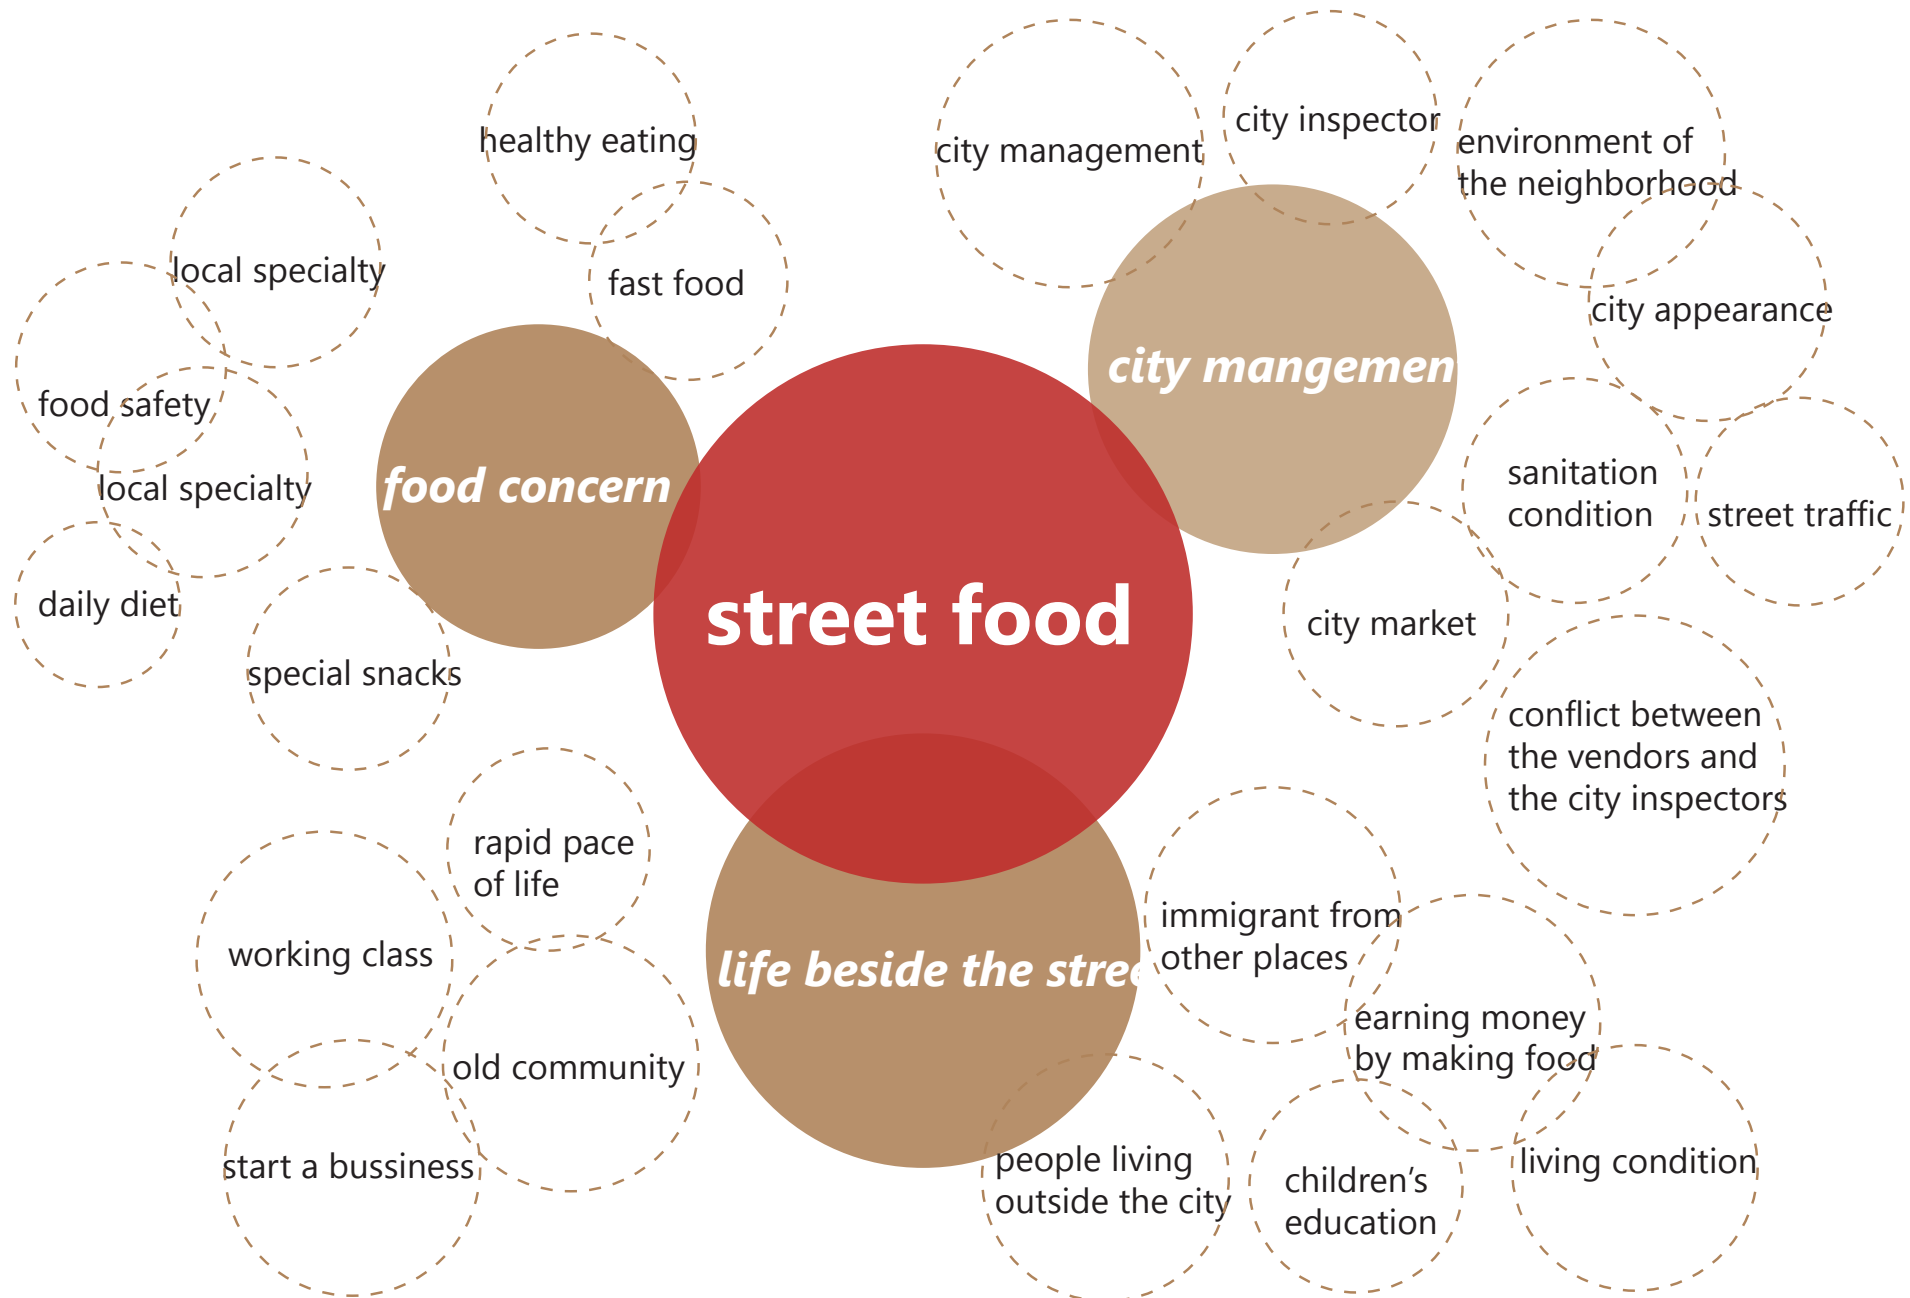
street food

food concern

healthy eating

fast food

local specialty

food safety

local specialty

daily diet

special snacks

city mangemen

city management

city inspector

environment of the neighborhood

city appearance

sanitation condition

street traffic

city market

conflict between the vendors and the city inspectors

life beside the stree

rapid pace of life

working class

old community

start a bussiness

immigrant from other places

earning money by making food

people living outside the city

children's education

living condition